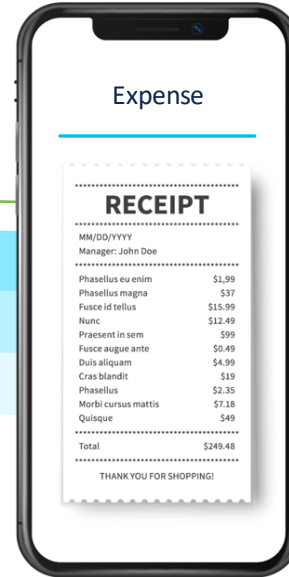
Expense

RECEIPT

MM/DD/YYYY
Manager: John Doe

| | |
|---|---|
| Phasellus eu enim | $1,99 |
| Phasellus magna | $37 |
| Fusce id tellus | $15.99 |
| Nunc | $12.49 |
| Praesent in sem | $99 |
| Fusce augue ante | $0.49 |
| Duis aliquam | $4.99 |
| Cras blandit | $19 |
| Phasellus | $2.35 |
| Morbi cursus mattis | $7.18 |
| Quisque | $49 |

Total $249.48

THANK YOU FOR SHOPPING!